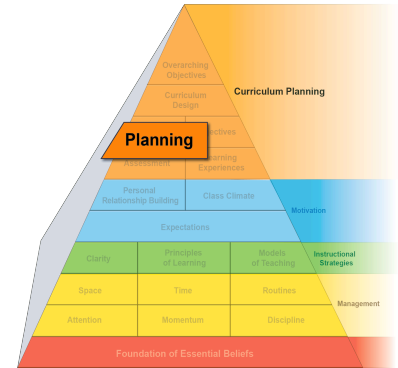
Overarching Objectives

Curriculum Design

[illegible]jectives

Planning

Assessment

Learning Experiences

Curriculum Planning

Personal Relationship Building

Class Climate

Motivation

Expectations

Clarity

Principles of Learning

Models of Teaching

Instructional Strategies

Space

Time

Routines

Management

Attention

Momentum

Discipline

Foundation of Essential Beliefs